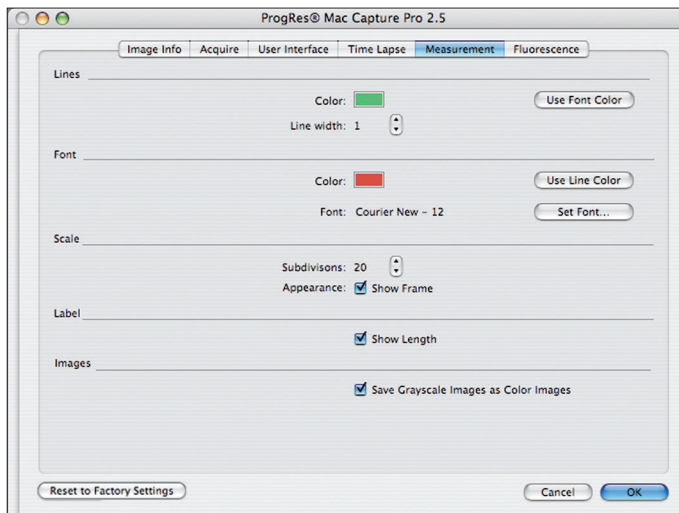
ProgRes® Mac Capture Pro 2.5

Image Info | Acquire | User Interface | Time Lapse | Measurement | Fluorescence

Lines

Color:

Use Font Color

Line width: 1

Font

Color:

Use Line Color

Font: Courier New - 12

Set Font...

Scale

Subdivisons: 20

Appearance: Show Frame

Label

Show Length

Images

Save Grayscale Images as Color Images

Reset to Factory Settings

Cancel

OK